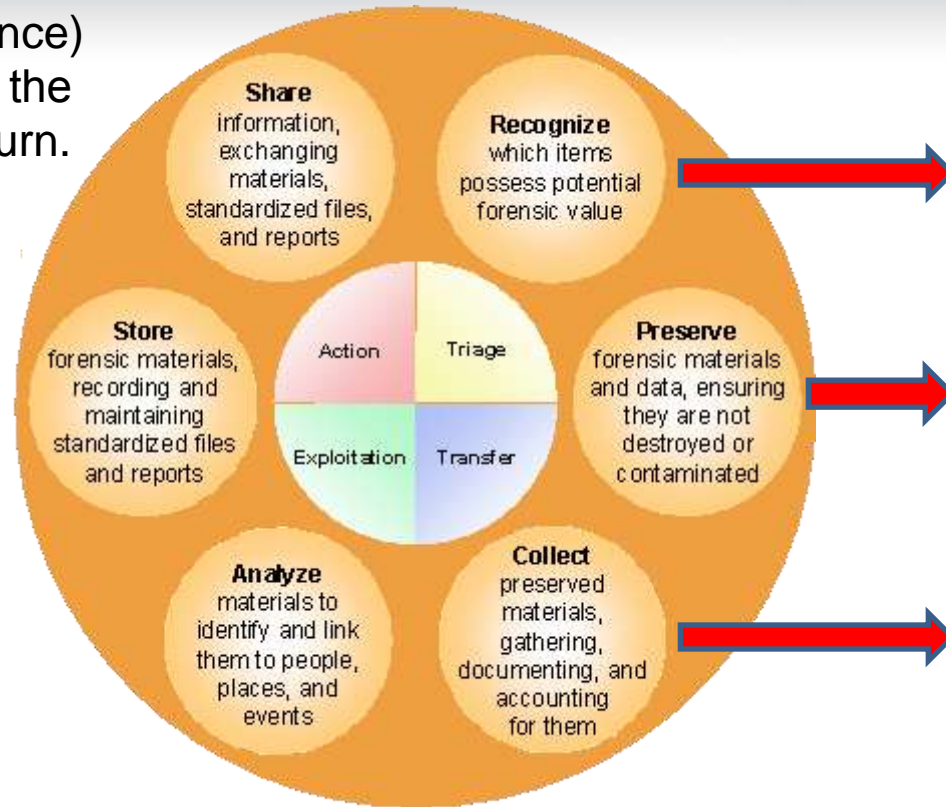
nce)
the
urn.

**Share** information, exchanging materials, standardized files, and reports

**Recognize** which items possess potential forensic value

**Store** forensic materials, recording and maintaining standardized files and reports

| Action | Triage |
|---|---|
| Exploitation | Transfer |

**Preserve** forensic materials and data, ensuring they are not destroyed or contaminated

**Analyze** materials to identify and link them to people, places, and events

**Collect** preserved materials, gathering, documenting, and accounting for them